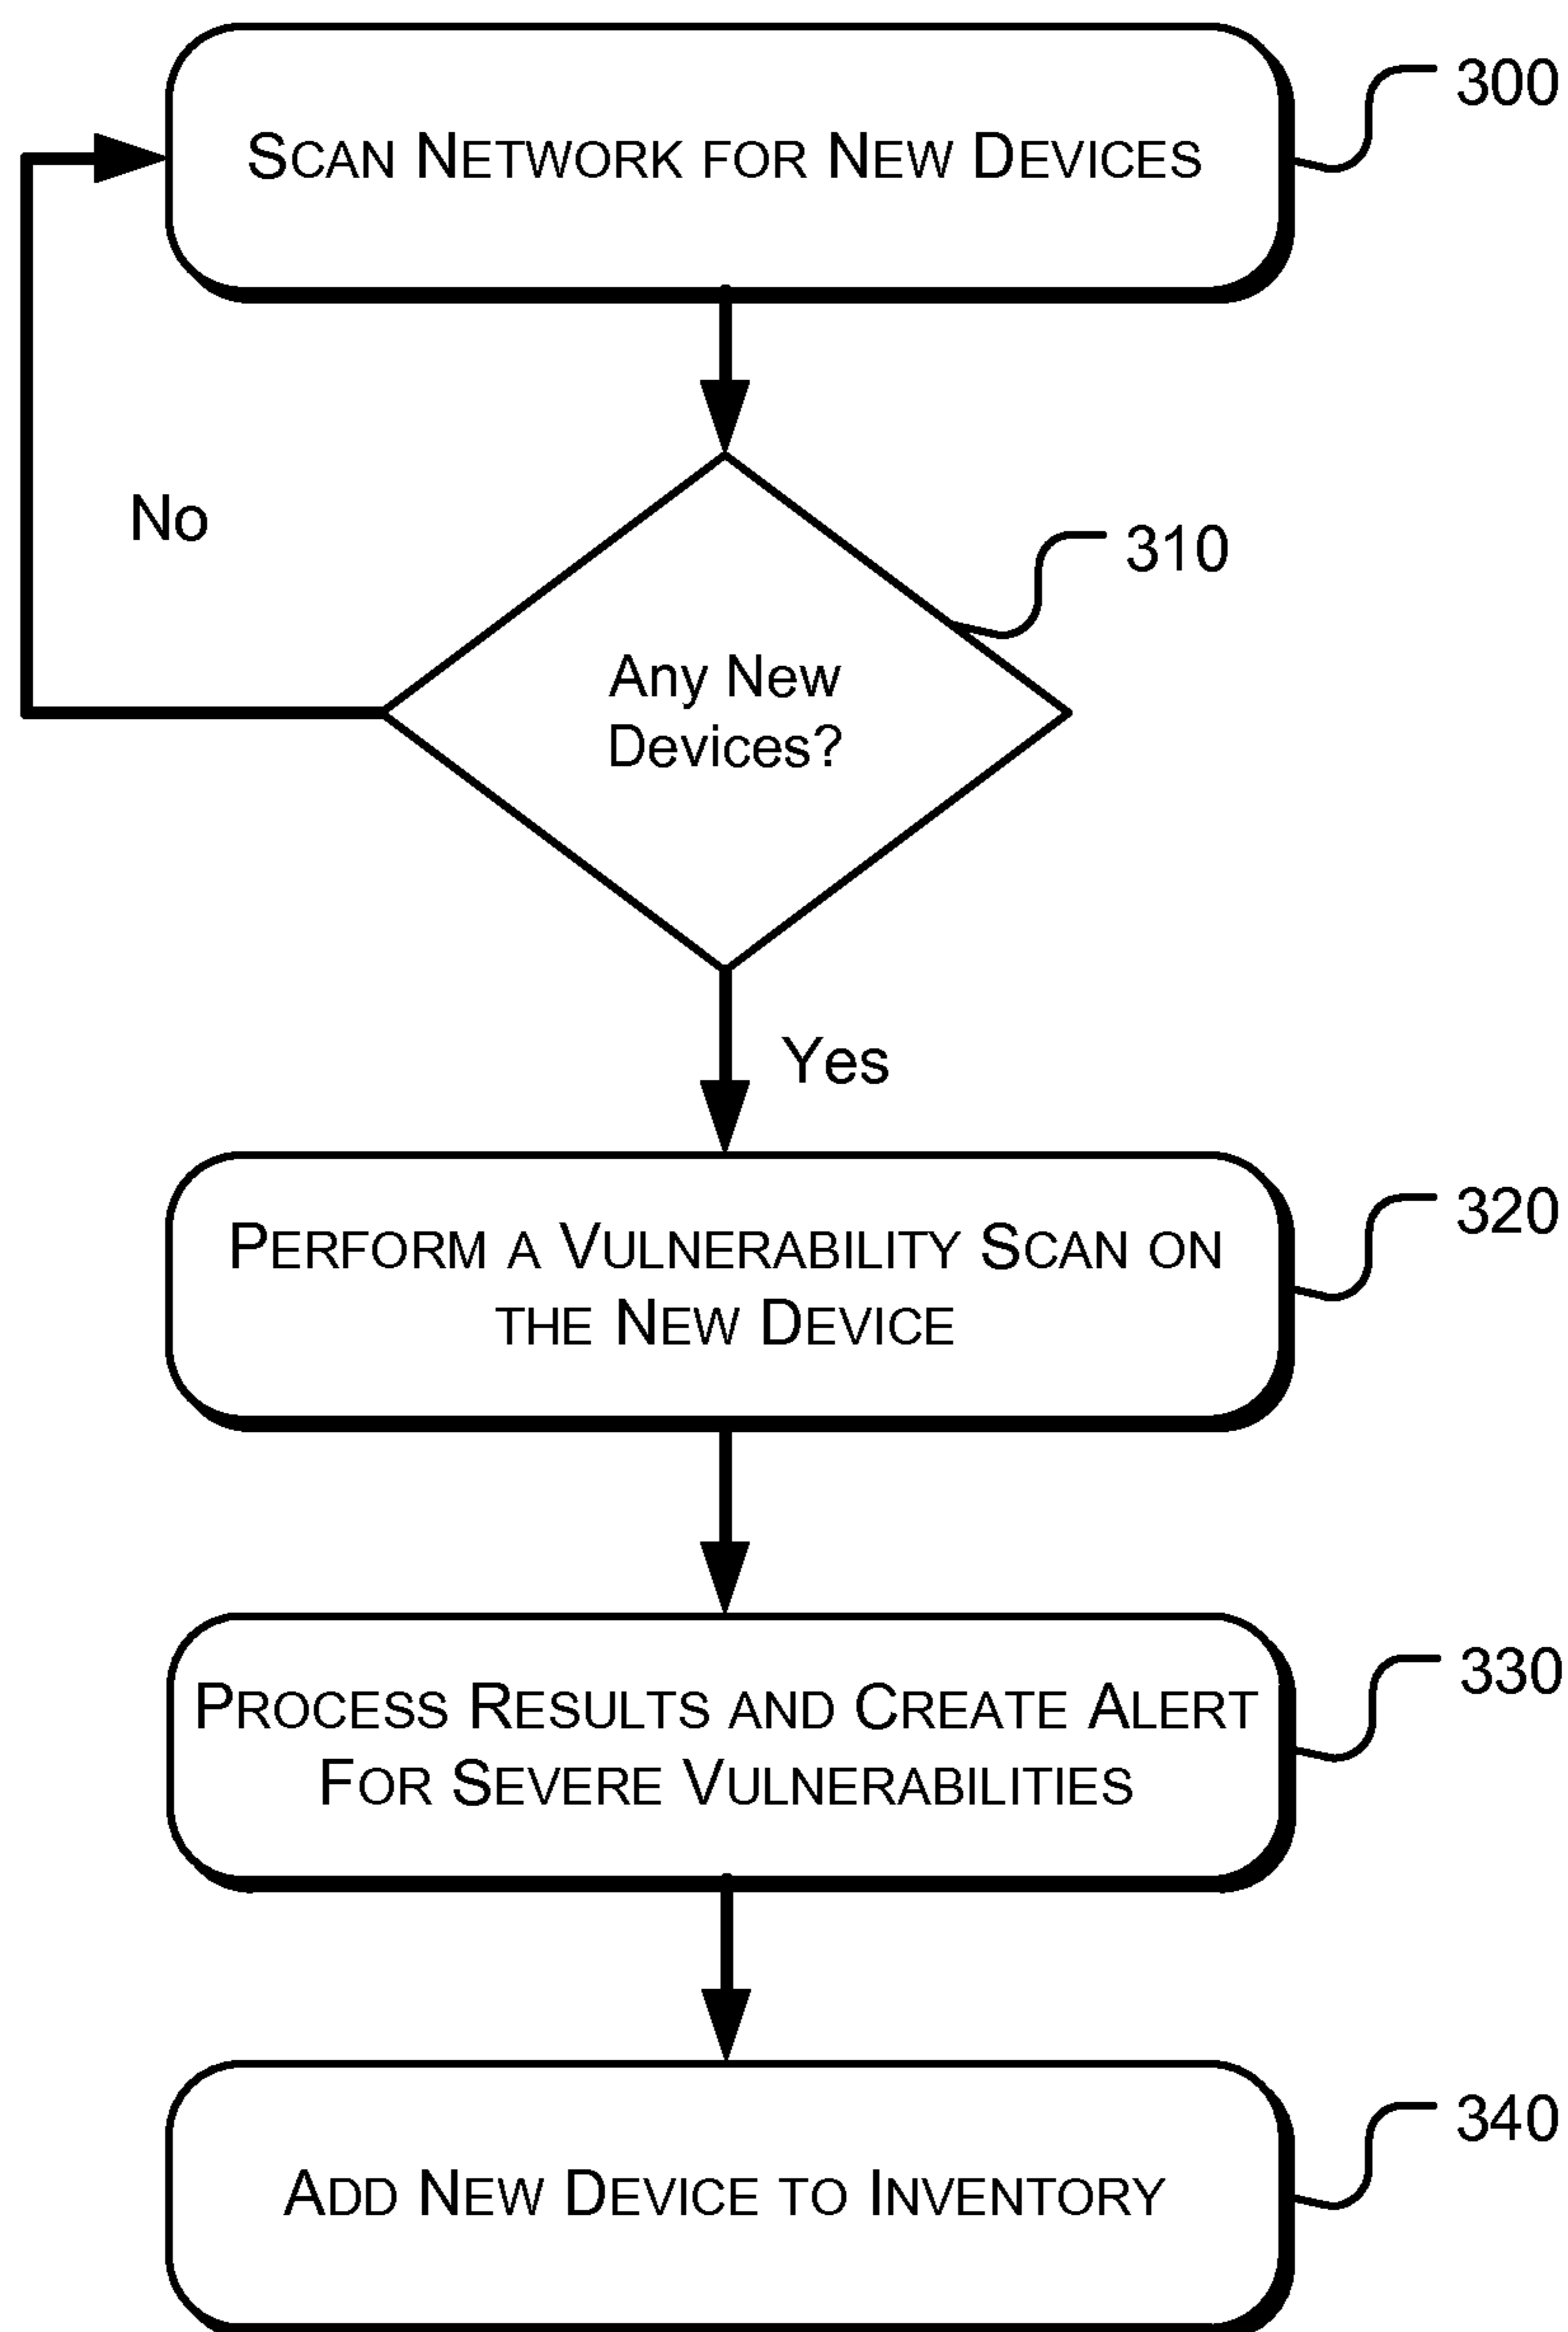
SCAN NETWORK FOR NEW DEVICES

300

No

310

Any New Devices?

Yes

PERFORM A VULNERABILITY SCAN ON THE NEW DEVICE

320

PROCESS RESULTS AND CREATE ALERT FOR SEVERE VULNERABILITIES

330

ADD NEW DEVICE TO INVENTORY

340